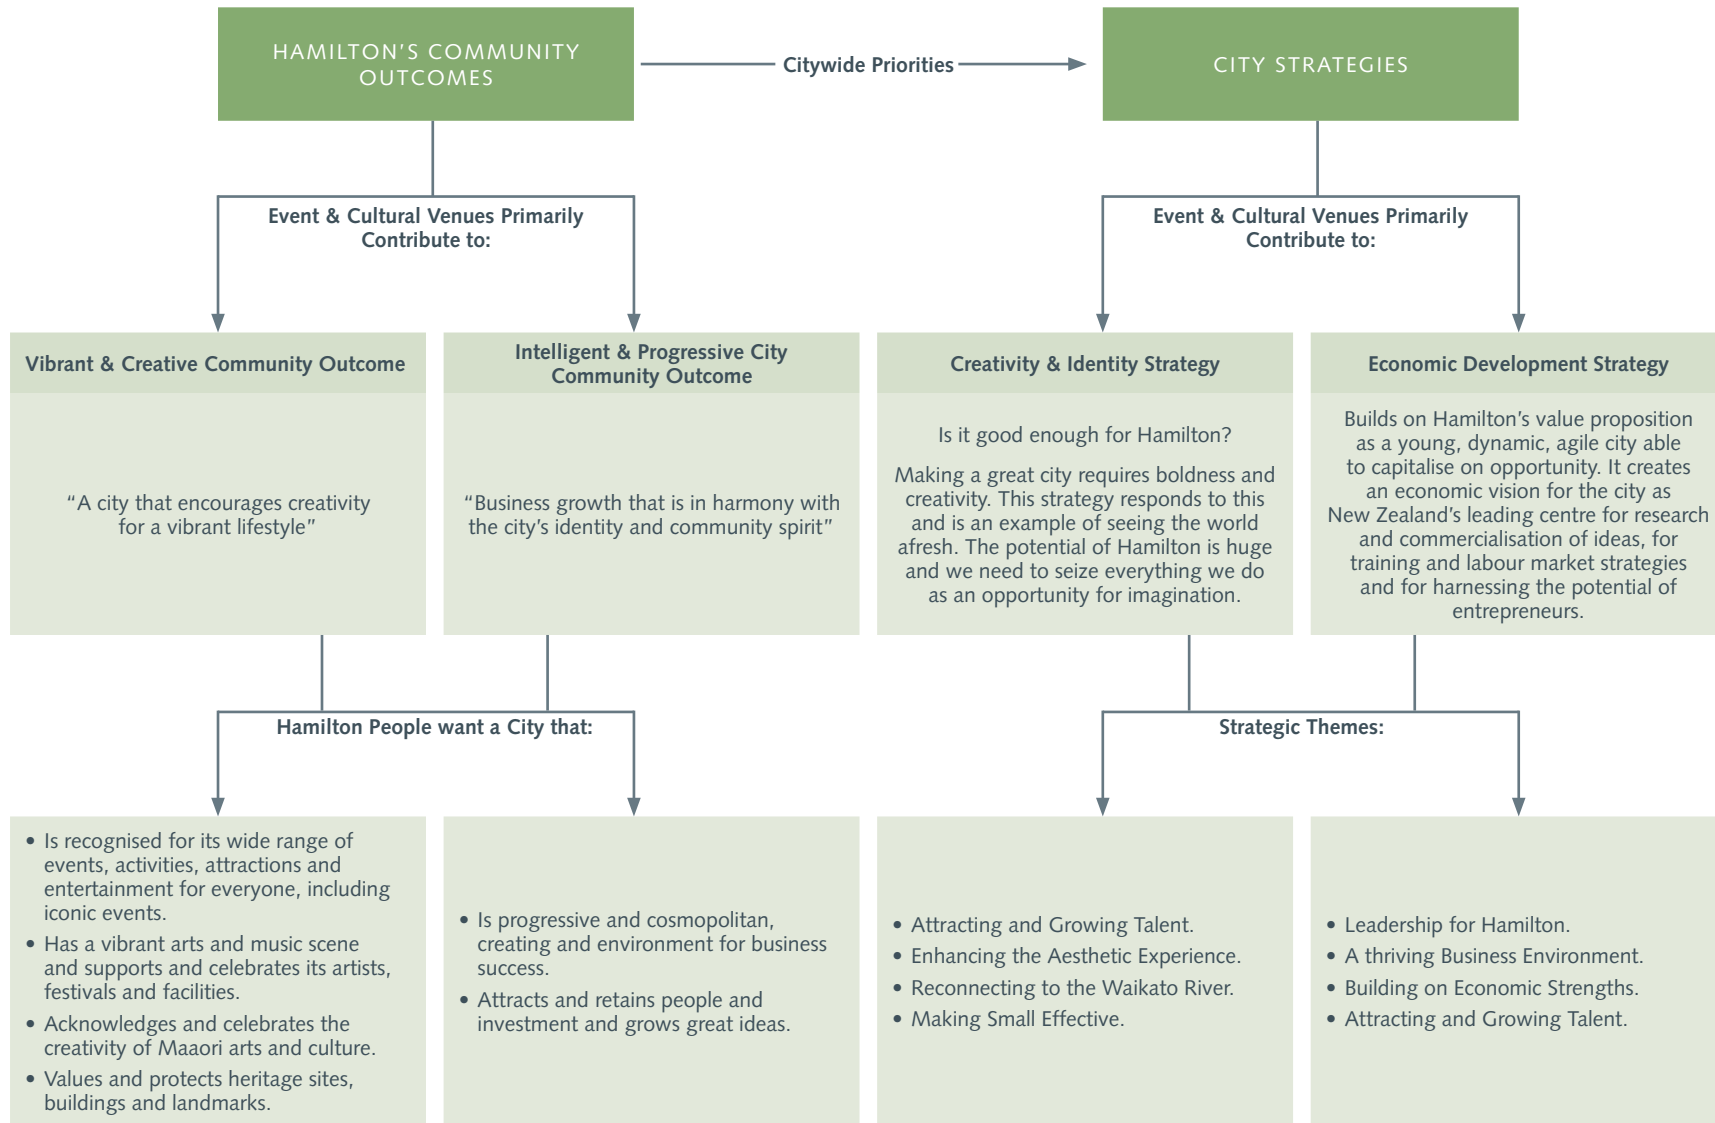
HAMILTON'S COMMUNITY OUTCOMES

Citywide Priorities

CITY STRATEGIES

Event & Cultural Venues Primarily Contribute to:

Event & Cultural Venues Primarily Contribute to:

Vibrant & Creative Community Outcome

"A city that encourages creativity for a vibrant lifestyle"

Intelligent & Progressive City Community Outcome

"Business growth that is in harmony with the city's identity and community spirit"

Creativity & Identity Strategy

Is it good enough for Hamilton?

Making a great city requires boldness and creativity. This strategy responds to this and is an example of seeing the world afresh. The potential of Hamilton is huge and we need to seize everything we do as an opportunity for imagination.

Economic Development Strategy

Builds on Hamilton's value proposition as a young, dynamic, agile city able to capitalise on opportunity. It creates an economic vision for the city as New Zealand's leading centre for research and commercialisation of ideas, for training and labour market strategies and for harnessing the potential of entrepreneurs.

Hamilton People want a City that:

Strategic Themes:

• Is recognised for its wide range of events, activities, attractions and entertainment for everyone, including iconic events.
• Has a vibrant arts and music scene and supports and celebrates its artists, festivals and facilities.
• Acknowledges and celebrates the creativity of Maaori arts and culture.
• Values and protects heritage sites, buildings and landmarks.

• Is progressive and cosmopolitan, creating and environment for business success.
• Attracts and retains people and investment and grows great ideas.

• Attracting and Growing Talent.
• Enhancing the Aesthetic Experience.
• Reconnecting to the Waikato River.
• Making Small Effective.

• Leadership for Hamilton.
• A thriving Business Environment.
• Building on Economic Strengths.
• Attracting and Growing Talent.